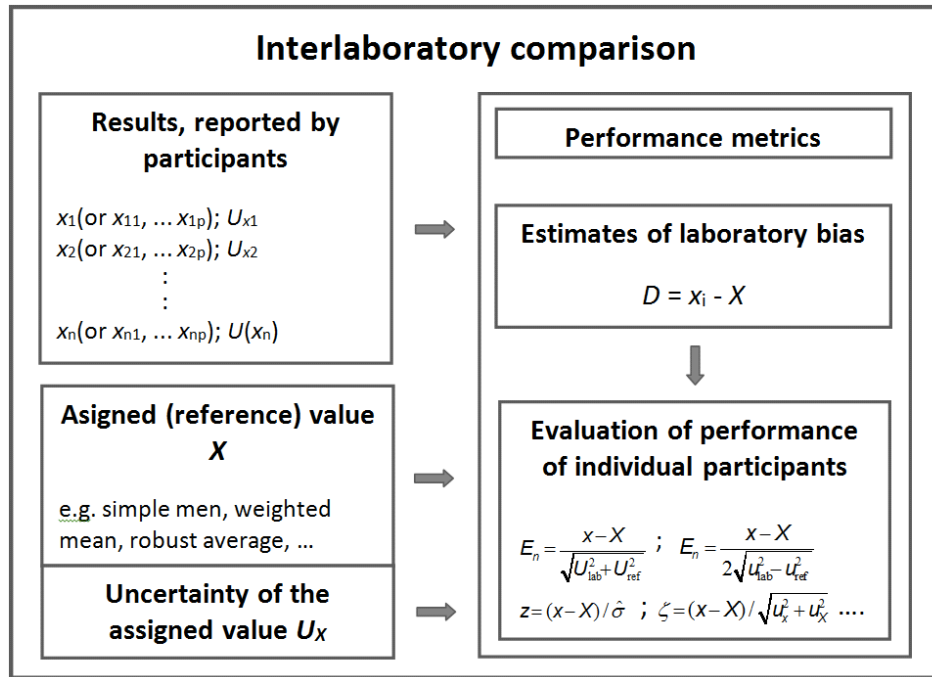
Interlaboratory comparison

Results, reported by participants

$x_1$(or $x_{11}$, ... $x_{1p}$); $U_{x1}$
$x_2$(or $x_{21}$, ... $x_{2p}$); $U_{x2}$
⋮
$x_n$(or $x_{n1}$, ... $x_{np}$); $U(x_n)$

Asigned (reference) value $X$

e.g. simple men, weighted mean, robust average, ...

Uncertainty of the assigned value $U_X$

Performance metrics

Estimates of laboratory bias

$D = x_i - X$

Evaluation of performance of individual participants

$E_n = \frac{x-X}{\sqrt{U_{lab}^2+U_{ref}^2}}$ ; $E_n = \frac{x-X}{2\sqrt{u_{lab}^2-u_{ref}^2}}$

$z=(x-X)/\hat{\sigma}$ ; $\zeta=(x-X)/\sqrt{u_x^2+u_X^2}$ ....